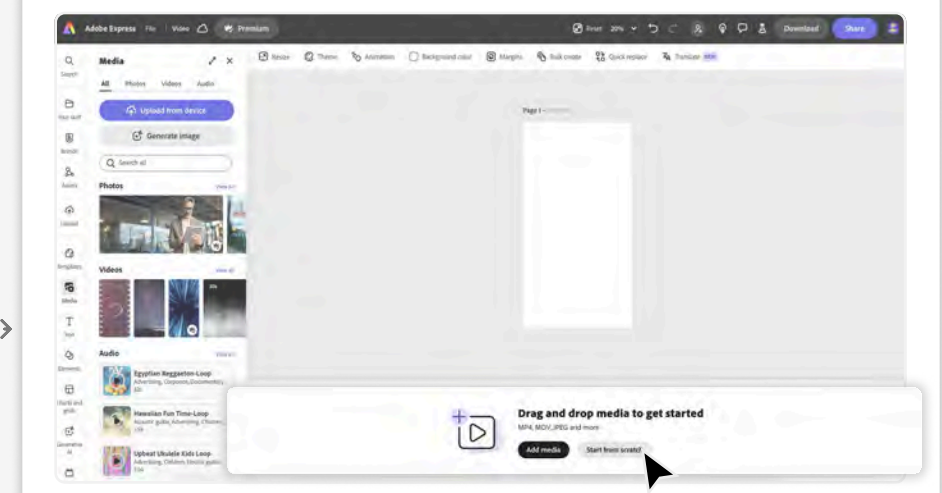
Adobe Express File Video Premium

Reset 20% Download Share

Search
Your stuff
Brands
Assets
Upload
Templates
Media
Text
Elements
Charts and grids
Generative AI

Media
All Photos Videos Audio
Upload from device
Generate image
Search all
Photos View all
Videos View all
Audio View all
Egyptian Reggaeton Loop
Advertising, Corporate, Documentary, 8D
Hawaiian Fun Time Loop
Acoustic guitar, Advertising, Children, 126
Upbeat Ukulele Kids Loop
Advertising, Children, Electric guitar, 134

Resize Theme Animation Background color Margins Bulk create Quick replace Translate NEW

Page 1

Drag and drop media to get started
MP4, MOV, JPEG and more
Add media
Start from scratch